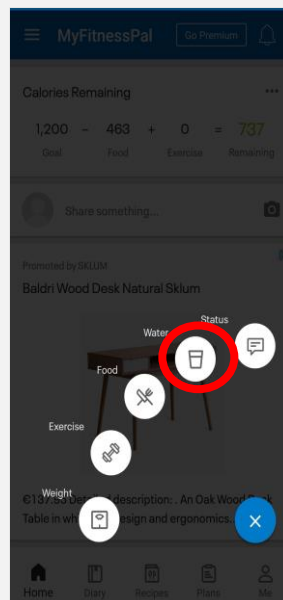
MyFitnessPal
Go Premium

Calories Remaining

1,200 - 463 + 0 = 737
Goal Food Exercise Remaining

Share something...

Promoted by SKLUM
Baldri Wood Desk Natural Sklum

Status
Water
Food
Exercise
Weight

€13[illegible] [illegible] description: . An Oak Wood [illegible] Table in wh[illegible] design and ergonomics.

Home Diary Recipes Plans Me